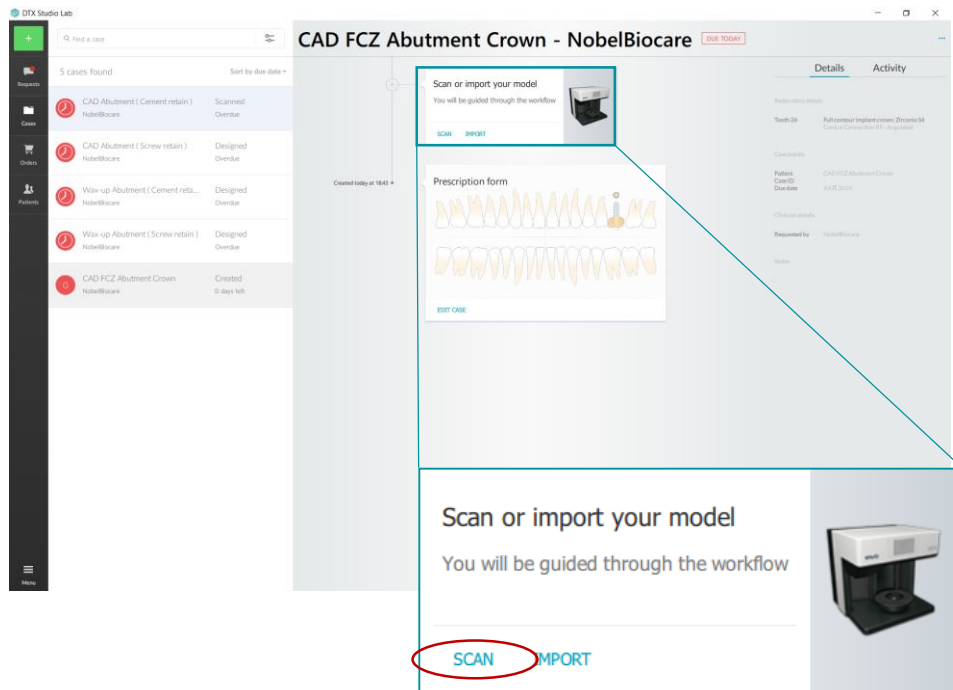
DTX Studio Lab

+
Requests
Cases
Orders
Patients
Menu

Find a case

5 cases found
Sort by due date

CAD Abutment ( Cement retain )
NobelBiocare
Scanned
Overdue

CAD Abutment ( Screw retain )
NobelBiocare
Designed
Overdue

Wax-up Abutment ( Cement reta...
NobelBiocare
Designed
Overdue

Wax-up Abutment ( Screw retain )
NobelBiocare
Designed
Overdue

CAD FCZ Abutment Crown
NobelBiocare
Created
0 days left

CAD FCZ Abutment Crown - NobelBiocare DUE TODAY

Created today at 18:43

Scan or import your model
You will be guided through the workflow
SCAN IMPORT

Prescription form
EDIT CASE

Details Activity

Restoration details
Tooth 26 Full contour implant crown: Zirconia 94
Conical Connection RP - Angulated

Case details
Patient CAD FCZ Abutment Crown
Case ID
Due date

Clinician details
Requested by NobelBiocare

Note

Scan or import your model
You will be guided through the workflow
SCAN IMPORT